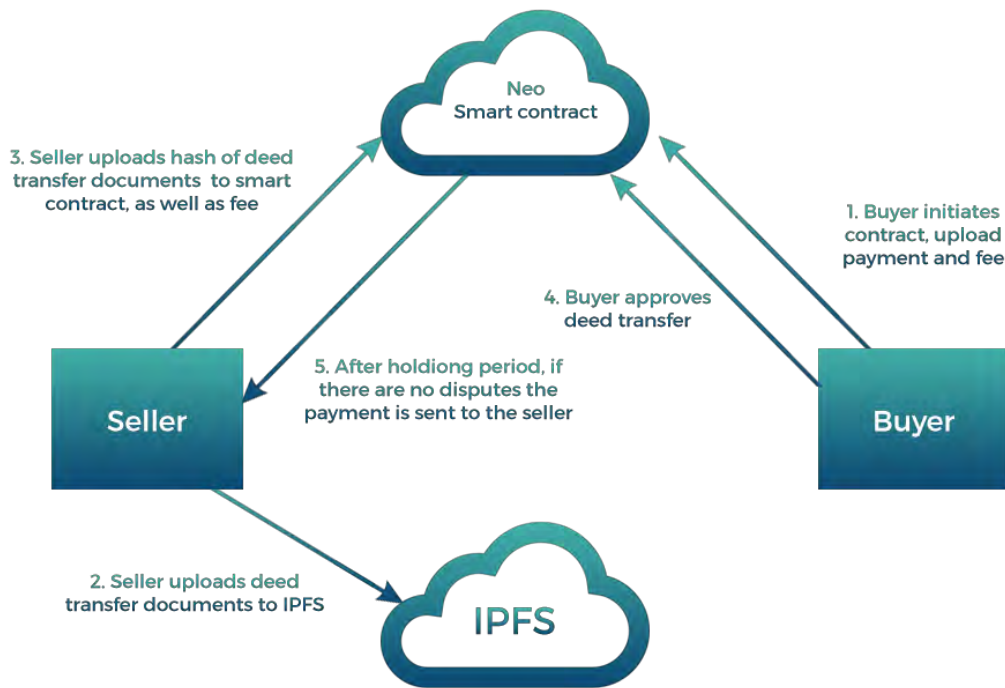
Neo
Smart contract

3. Seller uploads hash of deed transfer documents to smart contract, as well as fee

1. Buyer initiates contract, upload payment and fee

4. Buyer approves deed transfer

5. After holdiong period, if there are no disputes the payment is sent to the seller

Seller

Buyer

2. Seller uploads deed transfer documents to IPFS

IPFS